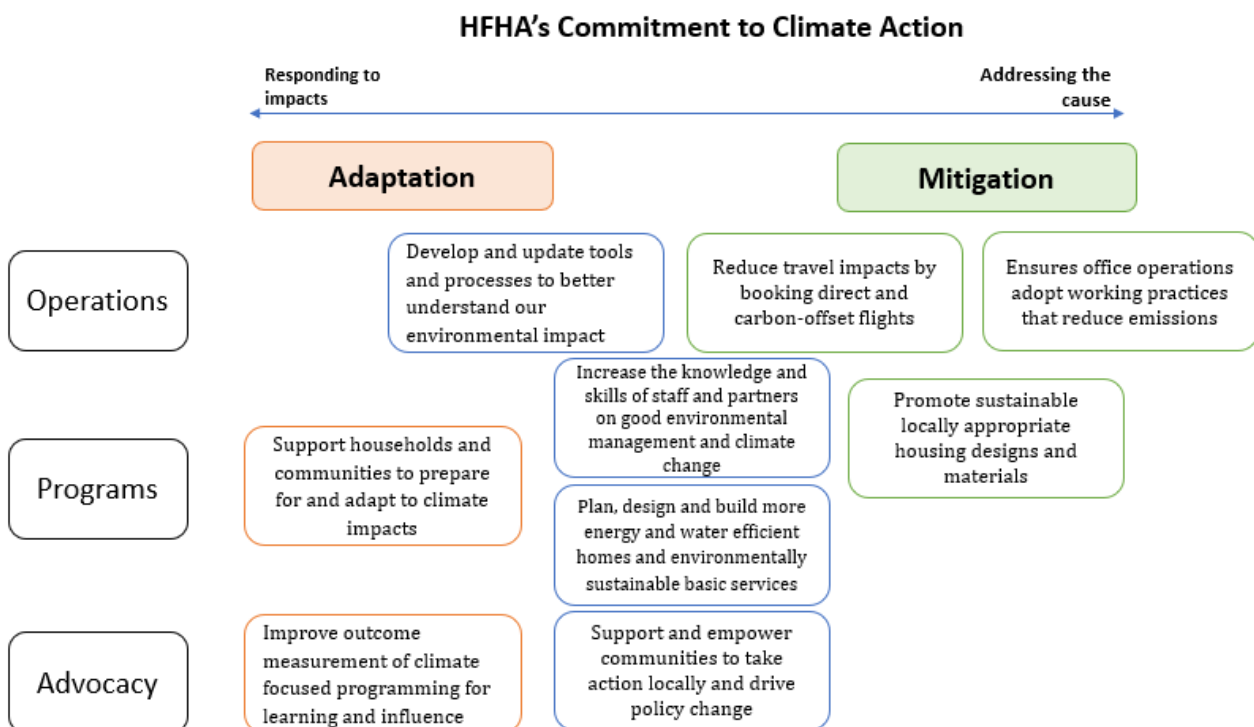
HFHA's Commitment to Climate Action

Responding to impacts

Addressing the cause

Adaptation

Mitigation

Operations

Develop and update tools and processes to better understand our environmental impact

Reduce travel impacts by booking direct and carbon-offset flights

Ensures office operations adopt working practices that reduce emissions

Programs

Support households and communities to prepare for and adapt to climate impacts

Increase the knowledge and skills of staff and partners on good environmental management and climate change

Plan, design and build more energy and water efficient homes and environmentally sustainable basic services

Promote sustainable locally appropriate housing designs and materials

Advocacy

Improve outcome measurement of climate focused programming for learning and influence

Support and empower communities to take action locally and drive policy change